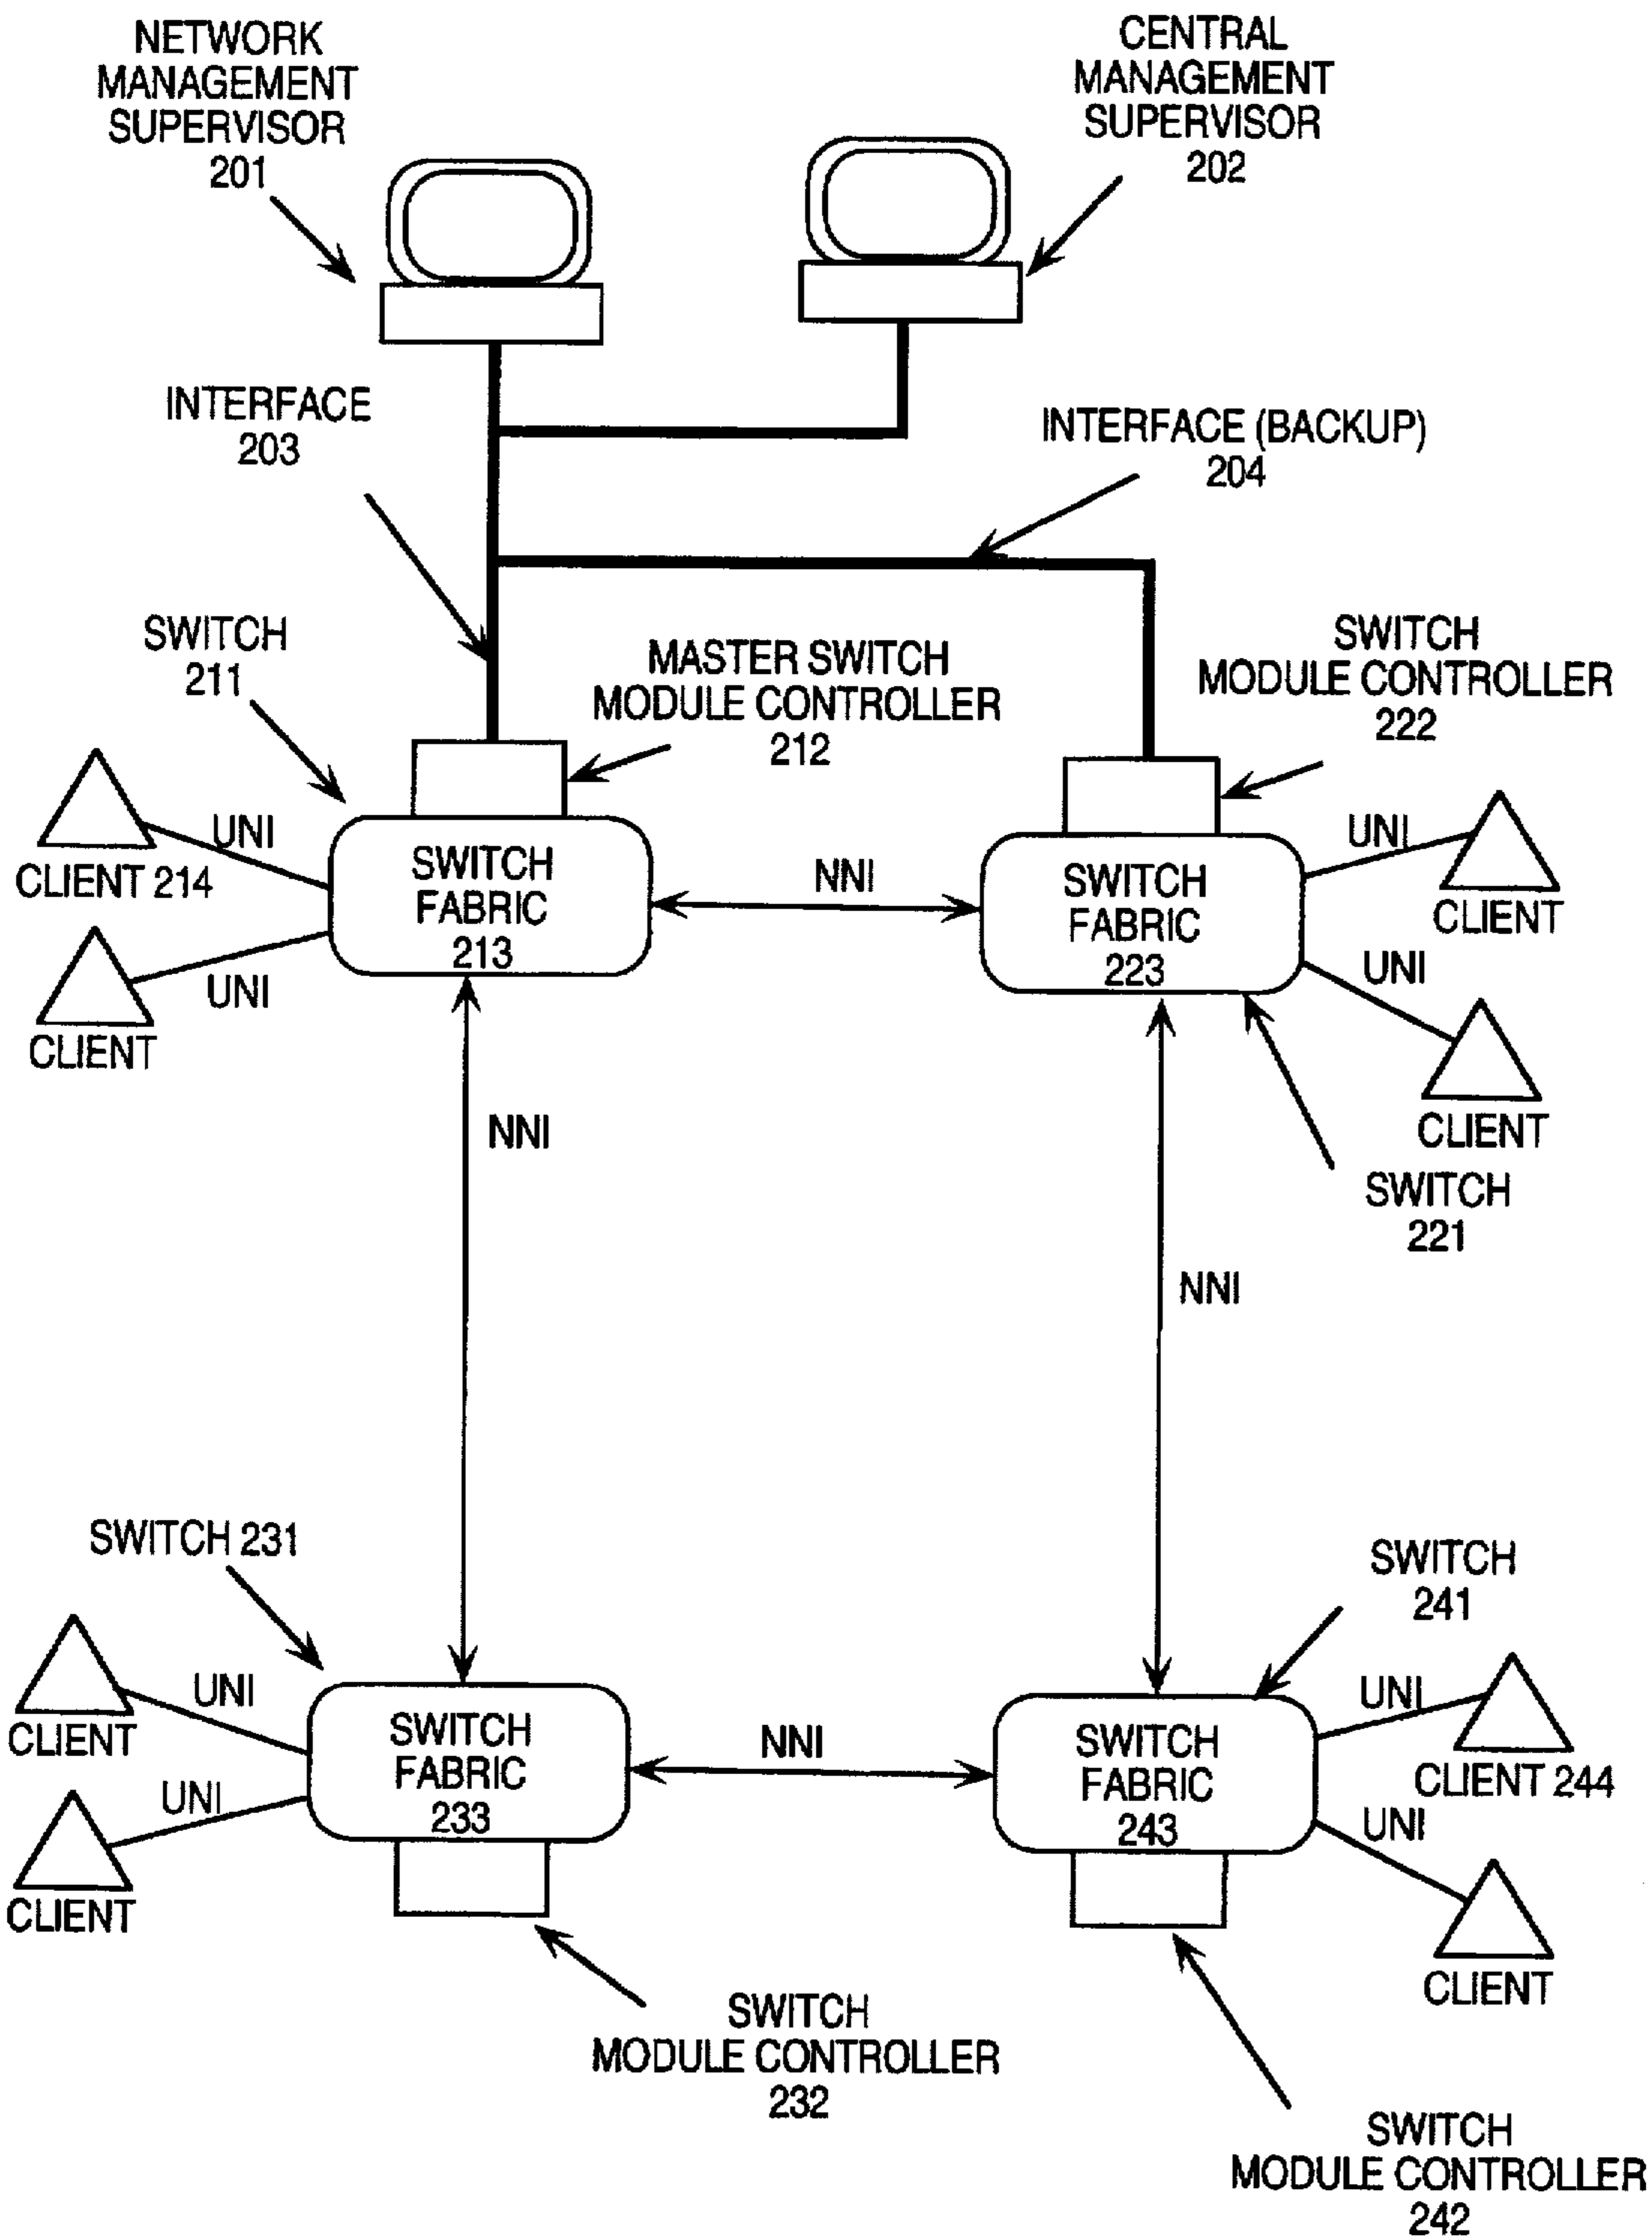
NETWORK MANAGEMENT SUPERVISOR 201

CENTRAL MANAGEMENT SUPERVISOR 202

INTERFACE 203

INTERFACE (BACKUP) 204

SWITCH 211

MASTER SWITCH MODULE CONTROLLER 212

SWITCH MODULE CONTROLLER 222

UNI

CLIENT 214

SWITCH FABRIC 213

NNI

SWITCH FABRIC 223

UNI

CLIENT

UNI

CLIENT

UNI

CLIENT

NNI

SWITCH 221

NNI

SWITCH 231

SWITCH 241

UNI

CLIENT

SWITCH FABRIC 233

NNI

SWITCH FABRIC 243

UNI

CLIENT 244

UNI

CLIENT

UNI

CLIENT

SWITCH MODULE CONTROLLER 232

SWITCH MODULE CONTROLLER 242